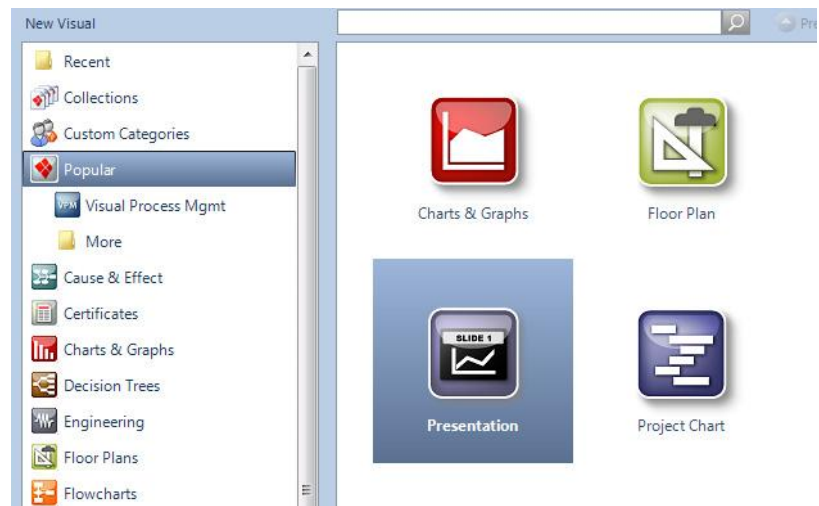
New Visual

Pr

Recent
Collections
Custom Categories
Popular
VPM Visual Process Mgmt
More
Cause & Effect
Certificates
Charts & Graphs
Decision Trees
Engineering
Floor Plans
Flowcharts

Charts & Graphs
Floor Plan
SLIDE 1
Presentation
Project Chart